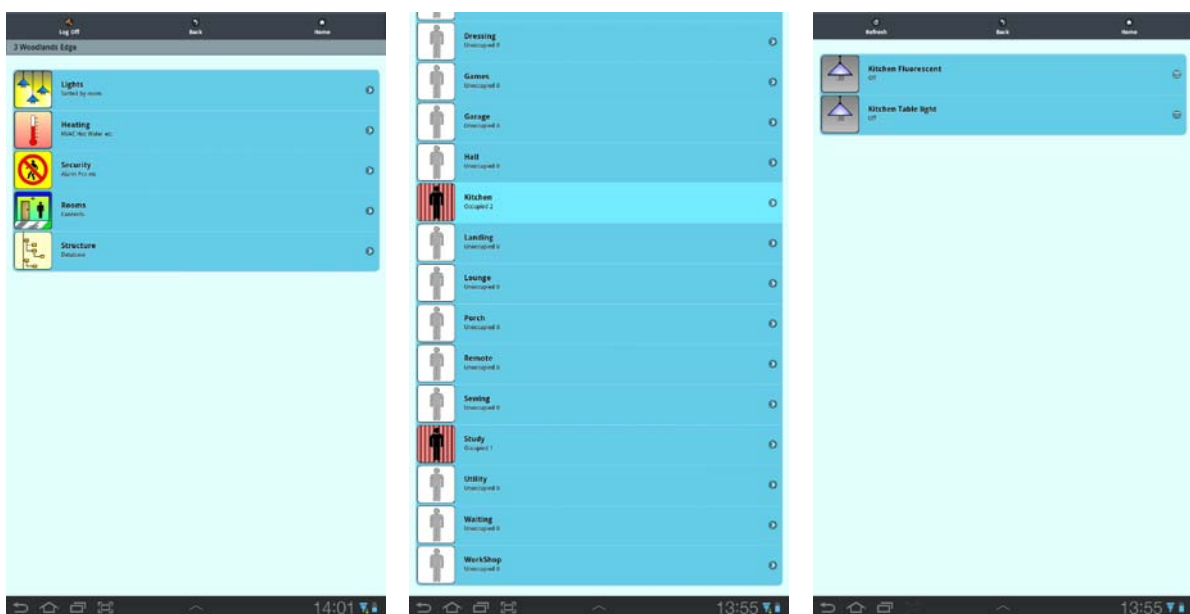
Log Off
Back
Home
3 Woodlands Edge

Lights
Sorted by room

Heating
HVAC Hot Water etc

Security
Alarm PIrs etc

Rooms
Contents

Structure
Database

14:01

Dressing
Unoccupied 0

Games
Unoccupied 0

Garage
Unoccupied 0

Hall
Unoccupied 0

Kitchen
Occupied 2

Landing
Unoccupied 0

Lounge
Unoccupied 0

Porch
Unoccupied 0

Remote
Unoccupied 0

Sewing
Unoccupied 0

Study
Occupied 1

Utility
Unoccupied 0

Waiting
Unoccupied 0

WorkShop
Unoccupied 0

13:55

Refresh
Back
Home

Kitchen Fluorescent
Off

Kitchen Table light
Off

13:55